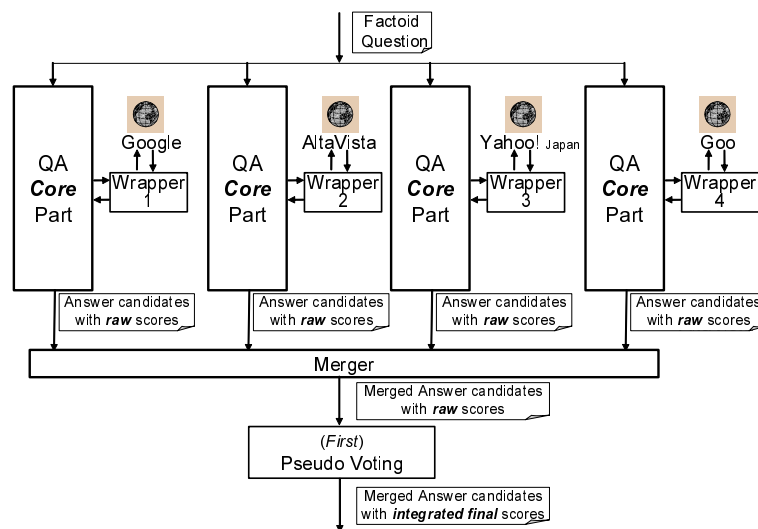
Factoid Question

QA
*Core*
Part

Google

Wrapper 1

QA
*Core*
Part

AltaVista

Wrapper 2

QA
*Core*
Part

Yahoo! Japan

Wrapper 3

QA
*Core*
Part

Goo

Wrapper 4

Answer candidates with ***raw*** scores

Answer candidates with ***raw*** scores

Answer candidates with ***raw*** scores

Answer candidates with ***raw*** scores

Merger

Merged Answer candidates with ***raw*** scores

(*First*)
Pseudo Voting

Merged Answer candidates with ***integrated final*** scores